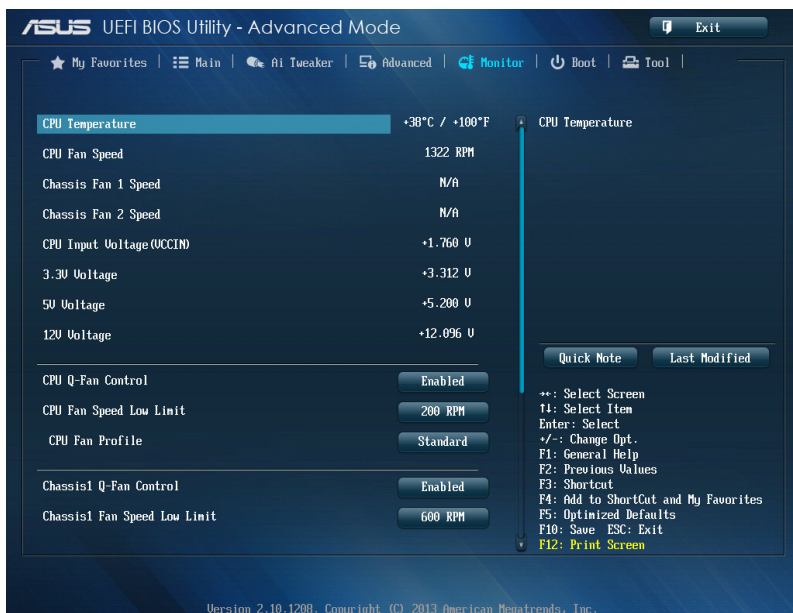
ASUS UEFI BIOS Utility - Advanced Mode

Exit

My Favorites | Main | Ai Tweaker | Advanced | Monitor | Boot | Tool |

| | |
|---|---|
| CPU Temperature | +38°C / +100°F |
| CPU Fan Speed | 1322 RPM |
| Chassis Fan 1 Speed | N/A |
| Chassis Fan 2 Speed | N/A |
| CPU Input Voltage(VCCIN) | +1.760 V |
| 3.3V Voltage | +3.312 V |
| 5V Voltage | +5.200 V |
| 12V Voltage | +12.096 V |

| | |
|---|---|
| CPU Q-Fan Control | Enabled |
| CPU Fan Speed Low Limit | 200 RPM |
| CPU Fan Profile | Standard |

| | |
|---|---|
| Chassis1 Q-Fan Control | Enabled |
| Chassis1 Fan Speed Low Limit | 600 RPM |

CPU Temperature

Quick Note Last Modified

→←: Select Screen
↑↓: Select Item
Enter: Select
+/-: Change Opt.
F1: General Help
F2: Previous Values
F3: Shortcut
F4: Add to ShortCut and My Favorites
F5: Optimized Defaults
F10: Save ESC: Exit
F12: Print Screen

Version 2.10.1208. Copyright (C) 2013 American Megatrends, Inc.